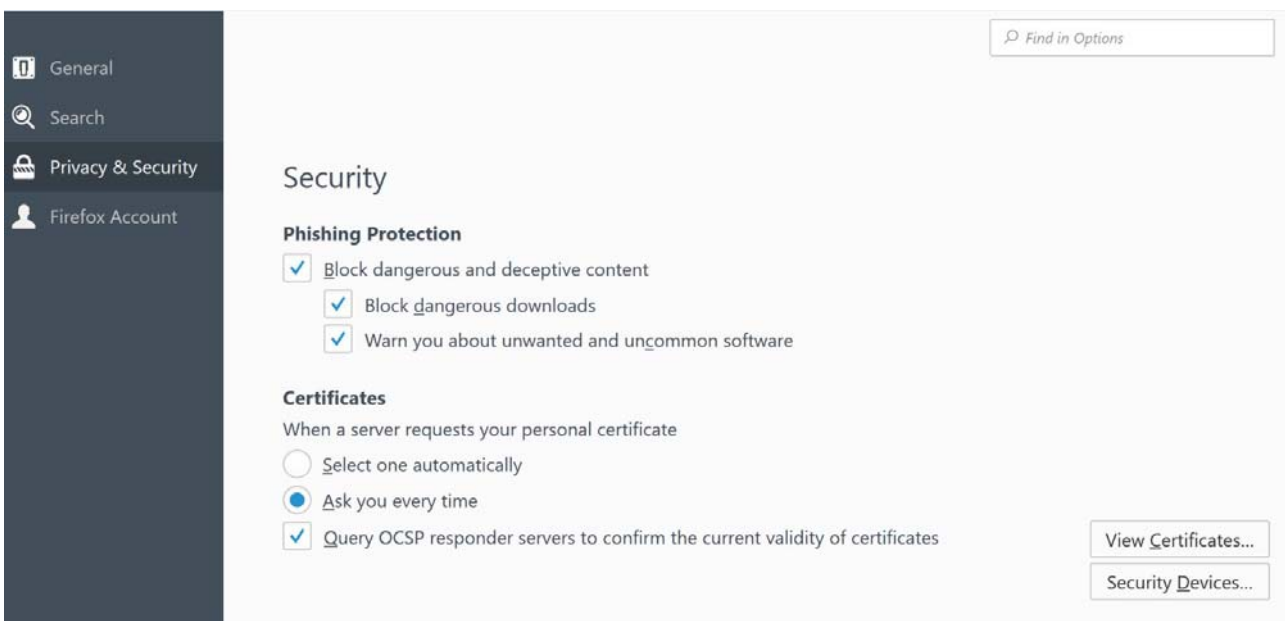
Find in Options

General
Search
Privacy & Security
Firefox Account

Security

Phishing Protection

Block dangerous and deceptive content

Block dangerous downloads

Warn you about unwanted and uncommon software

Certificates

When a server requests your personal certificate

Select one automatically

Ask you every time

Query OCSP responder servers to confirm the current validity of certificates

View Certificates...

Security Devices...